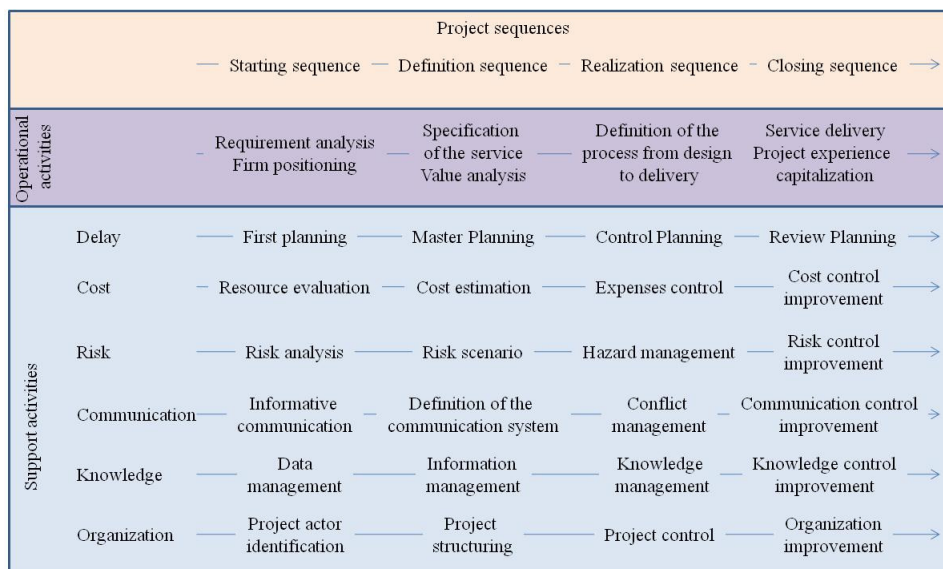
| | | Project sequences | | | |
|---|---|---|---|---|---|
| | | Starting sequence | Definition sequence | Realization sequence | Closing sequence |
| Operational activities | | Requirement analysis Firm positioning | Specification of the service Value analysis | Definition of the process from design to delivery | Service delivery Project experience capitalization |
| Support activities | Delay | First planning | Master Planning | Control Planning | Review Planning |
| | Cost | Resource evaluation | Cost estimation | Expenses control | Cost control improvement |
| | Risk | Risk analysis | Risk scenario | Hazard management | Risk control improvement |
| | Communication | Informative communication | Definition of the communication system | Conflict management | Communication control improvement |
| | Knowledge | Data management | Information management | Knowledge management | Knowledge control improvement |
| | Organization | Project actor identification | Project structuring | Project control | Organization improvement |